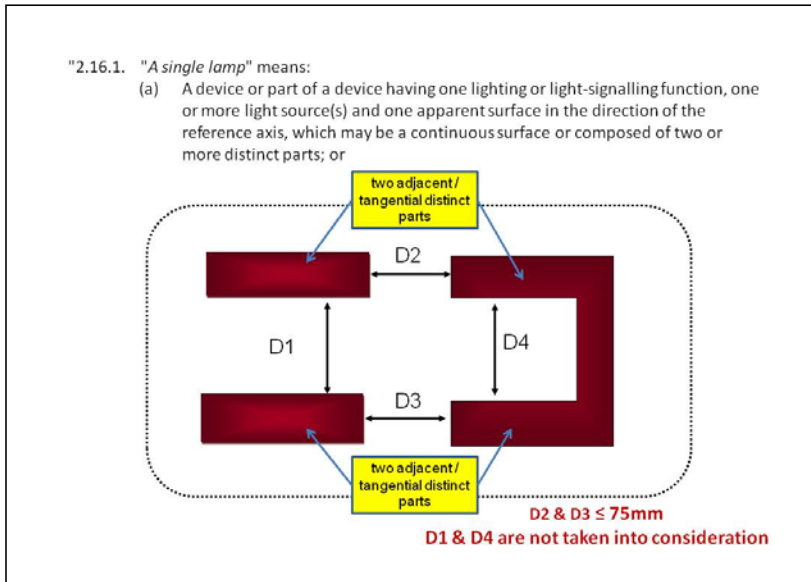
"2.16.1. "*A single lamp*" means:

(a) A device or part of a device having one lighting or light-signalling function, one or more light source(s) and one apparent surface in the direction of the reference axis, which may be a continuous surface or composed of two or more distinct parts; or

two adjacent / tangential distinct parts

D2

D1

D4

D3

two adjacent / tangential distinct parts

D2 & D3 $\leq$ 75mm

D1 & D4 are not taken into consideration